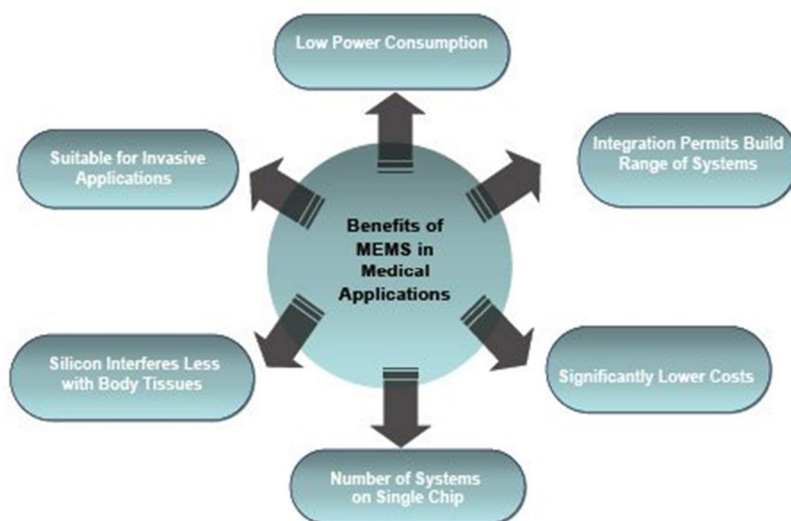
Benefits of MEMS in Medical Applications

Low Power Consumption

Integration Permits Build Range of Systems

Significantly Lower Costs

Number of Systems on Single Chip

Silicon Interferes Less with Body Tissues

Suitable for Invasive Applications